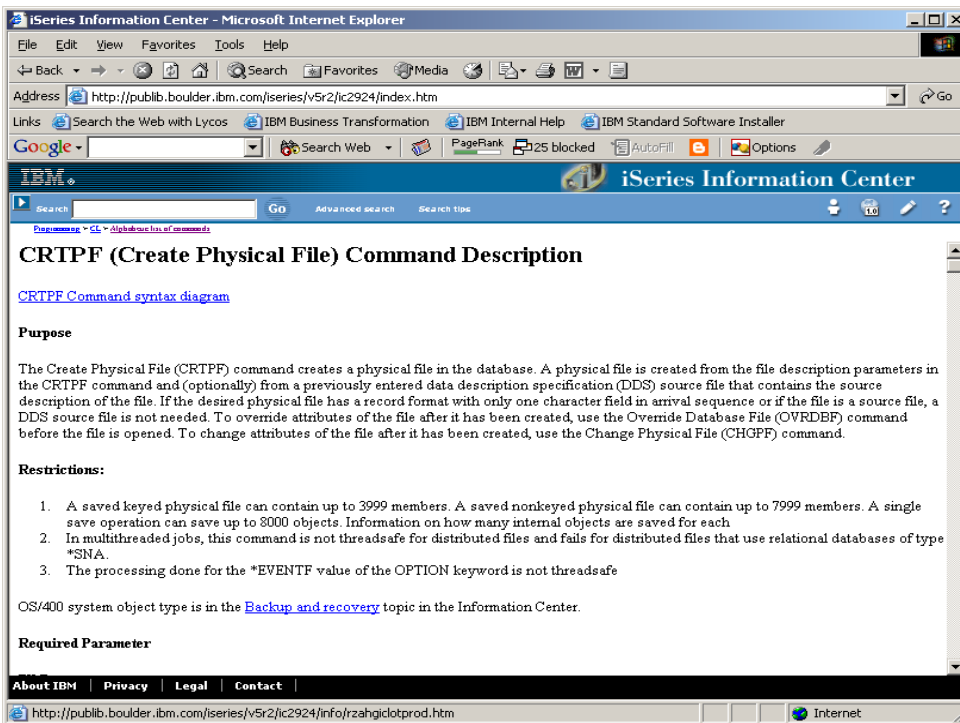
iSeries Information Center - Microsoft Internet Explorer

File Edit View Favorites Tools Help

Back Search Favorites Media

Address http://publib.boulder.ibm.com/iseries/v5r2/ic2924/index.htm Go

Links Search the Web with Lycos IBM Business Transformation IBM Internal Help IBM Standard Software Installer

Google Search Web PageRank 25 blocked AutoFill Options

IBM iSeries Information Center

Search Go Advanced search Search tips

Programming > CL > Alphabetic list of commands

CRTPF (Create Physical File) Command Description

CRTPF Command syntax diagram

Purpose

The Create Physical File (CRTPF) command creates a physical file in the database. A physical file is created from the file description parameters in the CRTPF command and (optionally) from a previously entered data description specification (DDS) source file that contains the source description of the file. If the desired physical file has a record format with only one character field in arrival sequence or if the file is a source file, a DDS source file is not needed. To override attributes of the file after it has been created, use the Override Database File (OVRDBF) command before the file is opened. To change attributes of the file after it has been created, use the Change Physical File (CHGPF) command.

Restrictions:

1. A saved keyed physical file can contain up to 3999 members. A saved nonkeyed physical file can contain up to 7999 members. A single save operation can save up to 8000 objects. Information on how many internal objects are saved for each
2. In multithreaded jobs, this command is not threadsafe for distributed files and fails for distributed files that use relational databases of type *SNA.
3. The processing done for the *EVENTF value of the OPTION keyword is not threadsafe

OS/400 system object type is in the Backup and recovery topic in the Information Center.

Required Parameter

About IBM | Privacy | Legal | Contact |

http://publib.boulder.ibm.com/iseries/v5r2/ic2924/info/rzahgiclotprod.htm Internet